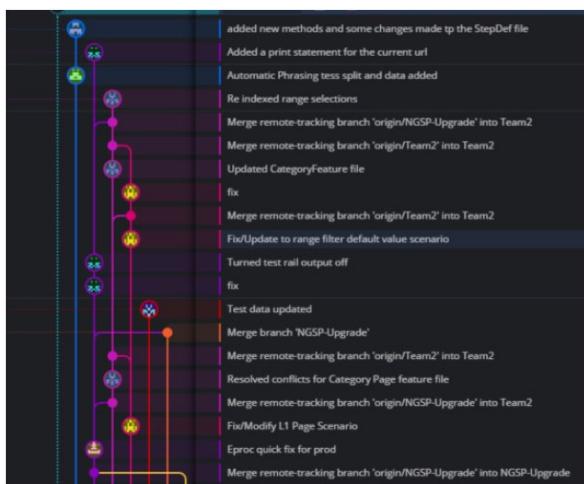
added new methods and some changes made tp the StepDef file
Added a print statement for the current url
Automatic Phrasing tess split and data added
Re indexed range selections
Merge remote-tracking branch 'origin/NGSP-Upgrade' into Team2
Merge remote-tracking branch 'origin/Team2' into Team2
Updated CategoryFeature file
fix
Merge remote-tracking branch 'origin/Team2' into Team2
Fix/Update to range filter default value scenario
Turned test rail output off
fix
Test data updated
Merge branch 'NGSP-Upgrade'
Merge remote-tracking branch 'origin/Team2' into Team2
Resolved conflicts for Category Page feature file
Merge remote-tracking branch 'origin/NGSP-Upgrade' into Team2
Fix/Modify L1 Page Scenario
Eproc quick fix for prod
Merge remote-tracking branch 'origin/NGSP-Upgrade' into NGSP-Upgrade